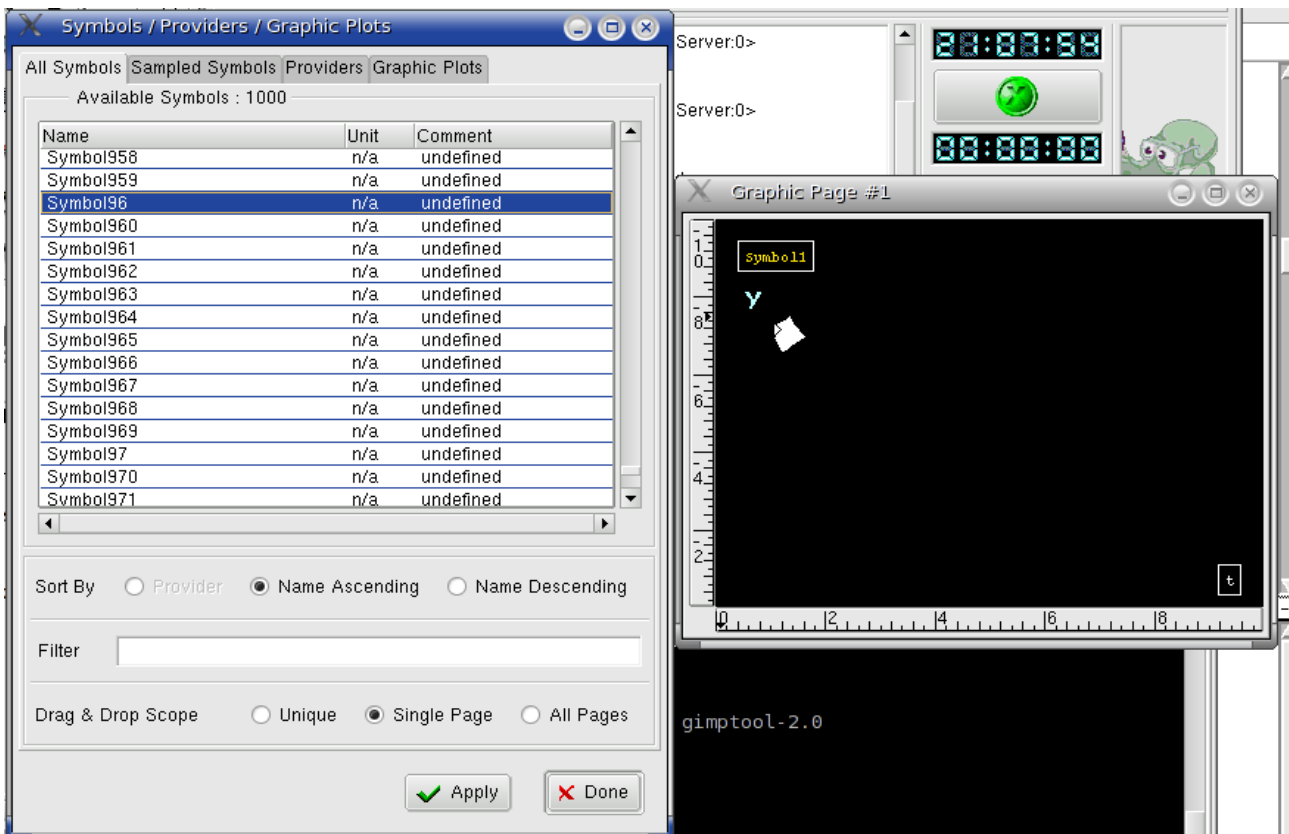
Symbols / Providers / Graphic Plots

All Symbols | Sampled Symbols | Providers | Graphic Plots

Available Symbols : 1000

| Name | Unit | Comment |
|---|---|---|
| Symbol958 | n/a | undefined |
| Symbol959 | n/a | undefined |
| Symbol96 | n/a | undefined |
| Symbol960 | n/a | undefined |
| Symbol961 | n/a | undefined |
| Symbol962 | n/a | undefined |
| Symbol963 | n/a | undefined |
| Symbol964 | n/a | undefined |
| Symbol965 | n/a | undefined |
| Symbol966 | n/a | undefined |
| Symbol967 | n/a | undefined |
| Symbol968 | n/a | undefined |
| Symbol969 | n/a | undefined |
| Symbol97 | n/a | undefined |
| Symbol970 | n/a | undefined |
| Symbol971 | n/a | undefined |

Sort By Provider Name Ascending Name Descending

Filter

Drag & Drop Scope Unique Single Page All Pages

Apply Done

Server:0>

Server:0>

Graphic Page #1

Symbol1

y

1. 0
8
6
4
2

t

0 2 4 6 8

gimptool-2.0